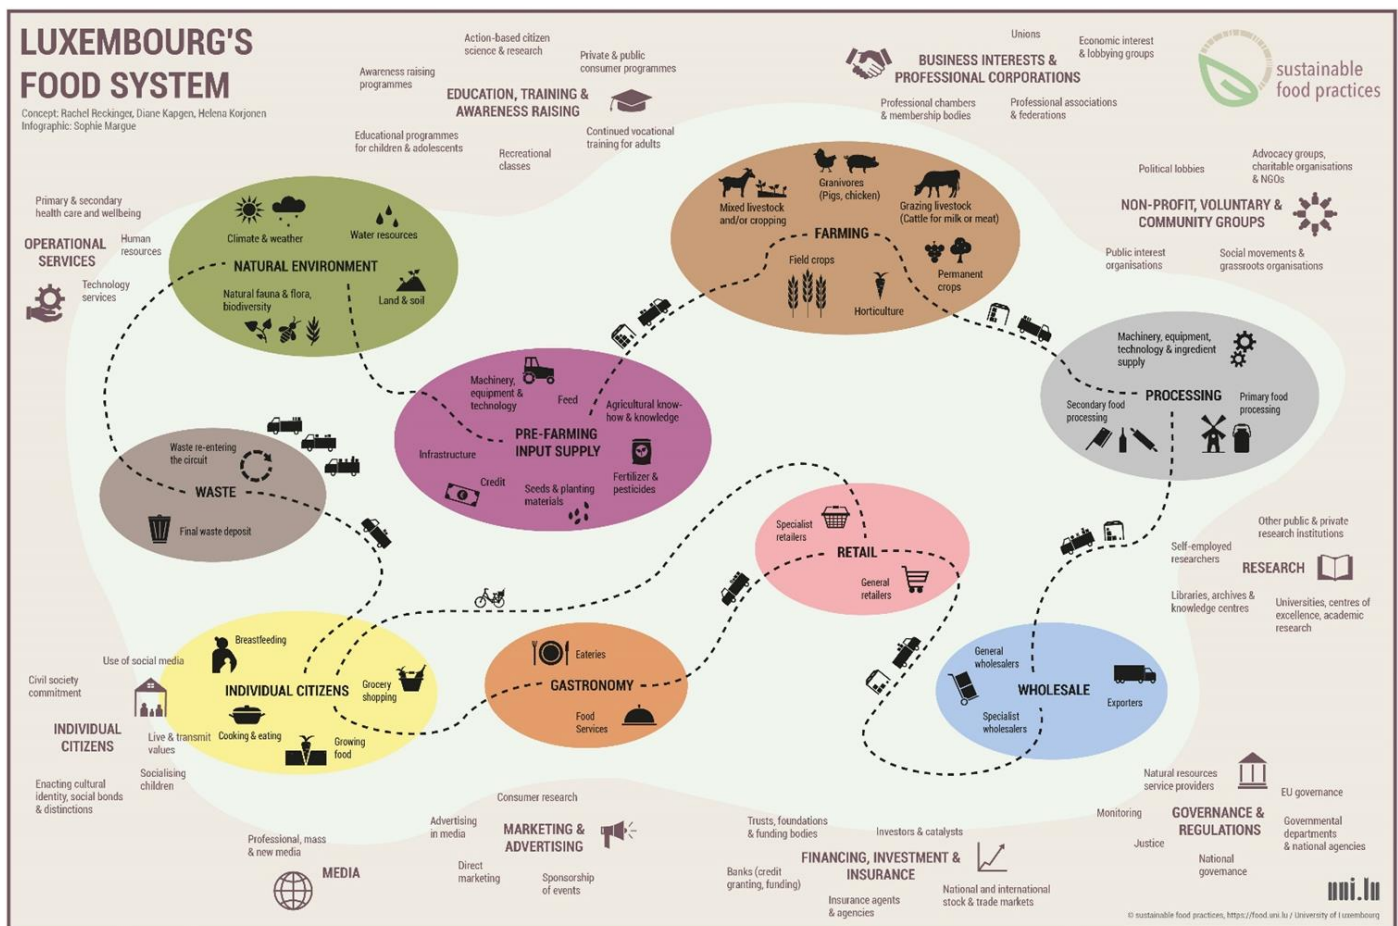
LUXEMBOURG'S FOOD SYSTEM
Concept: Rachel Reckinger, Diane Kapgen, Helena Korjonen
Infographic: Sophie Margue

Awareness raising programmes
Action-based citizen science & research
Private & public consumer programmes
EDUCATION, TRAINING & AWARENESS RAISING
Educational programmes for children & adolescents
Recreational classes
Continued vocational training for adults

Unions
Economic interest & lobbying groups
BUSINESS INTERESTS & PROFESSIONAL CORPORATIONS
Professional chambers & membership bodies
Professional associations & federations

sustainable food practices

Political lobbies
Advocacy groups, charitable organisations & NGOs
NON-PROFIT, VOLUNTARY & COMMUNITY GROUPS
Public interest organisations
Social movements & grassroots organisations

Primary & secondary health care and wellbeing
OPERATIONAL SERVICES
Human resources
Technology services

Climate & weather
Water resources
NATURAL ENVIRONMENT
Natural fauna & flora, biodiversity
Land & soil

Granivores (Pigs, chicken)
Mixed livestock and/or cropping
Grazing livestock (Cattle for milk or meat)
FARMING
Field crops
Permanent crops
Horticulture

Machinery, equipment & technology
Feed
Agricultural know-how & knowledge
Infrastructure
PRE-FARMING INPUT SUPPLY
Credit
Seeds & planting materials
Fertilizer & pesticides

Machinery, equipment, technology & ingredient supply
PROCESSING
Secondary food processing
Primary food processing

Waste re-entering the circuit
WASTE
Final waste deposit

Specialist retailers
RETAIL
General retailers

Other public & private research institutions
Self-employed researchers
RESEARCH
Libraries, archives & knowledge centres
Universities, centres of excellence, academic research

Use of social media
Civil society commitment
Breastfeeding
INDIVIDUAL CITIZENS
Grocery shopping
INDIVIDUAL CITIZENS
Live & transmit values
Cooking & eating
Growing food
Socialising children
Enacting cultural identity, social bonds & distinctions

Eateries
GASTRONOMY
Food Services

General wholesalers
WHOLESALE
Exporters
Specialist wholesalers

Natural resources service providers
EU governance
Monitoring
GOVERNANCE & REGULATIONS
Justice
Governmental departments & national agencies
National governance

Consumer research
Advertising in media
MARKETING & ADVERTISING
Direct marketing
Sponsorship of events

Professional, mass & new media
MEDIA

Trusts, foundations & funding bodies
Investors & catalysts
FINANCING, INVESTMENT & INSURANCE
Banks (credit granting, funding)
Insurance agents & agencies
National and international stock & trade markets

uni.lu
© sustainable food practices, https://food.uni.lu / University of Luxembourg